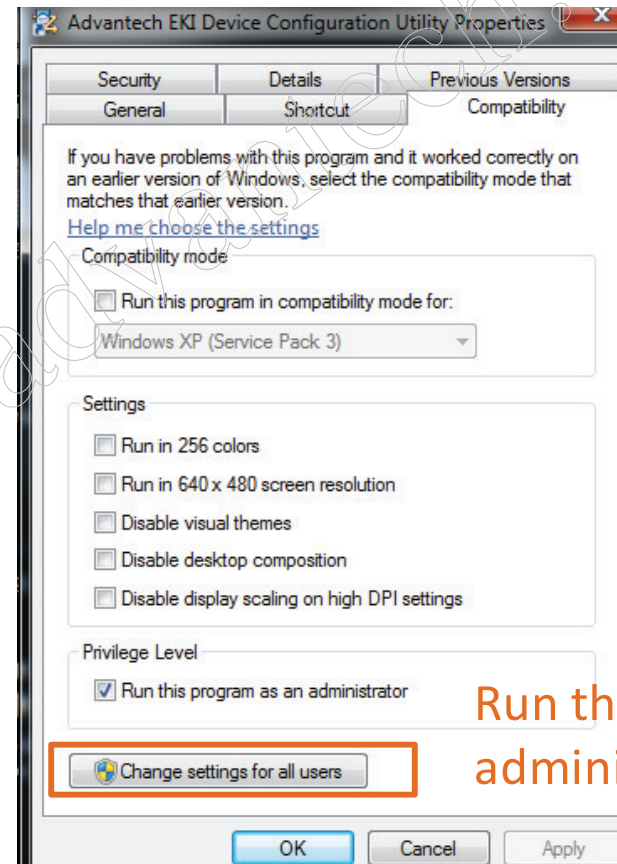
Advantech EKI Device Configuration Utility Properties

Security
Details
Previous Versions
General
Shortcut
Compatibility

If you have problems with this program and it worked correctly on an earlier version of Windows, select the compatibility mode that matches that earlier version.

Help me choose the settings

Compatibility mode

Run this program in compatibility mode for:

Windows XP (Service Pack 3)

Settings

Run in 256 colors

Run in 640 x 480 screen resolution

Disable visual themes

Disable desktop composition

Disable display scaling on high DPI settings

Privilege Level

Run this program as an administrator

Run th
admini

Change settings for all users

OK
Cancel
Apply